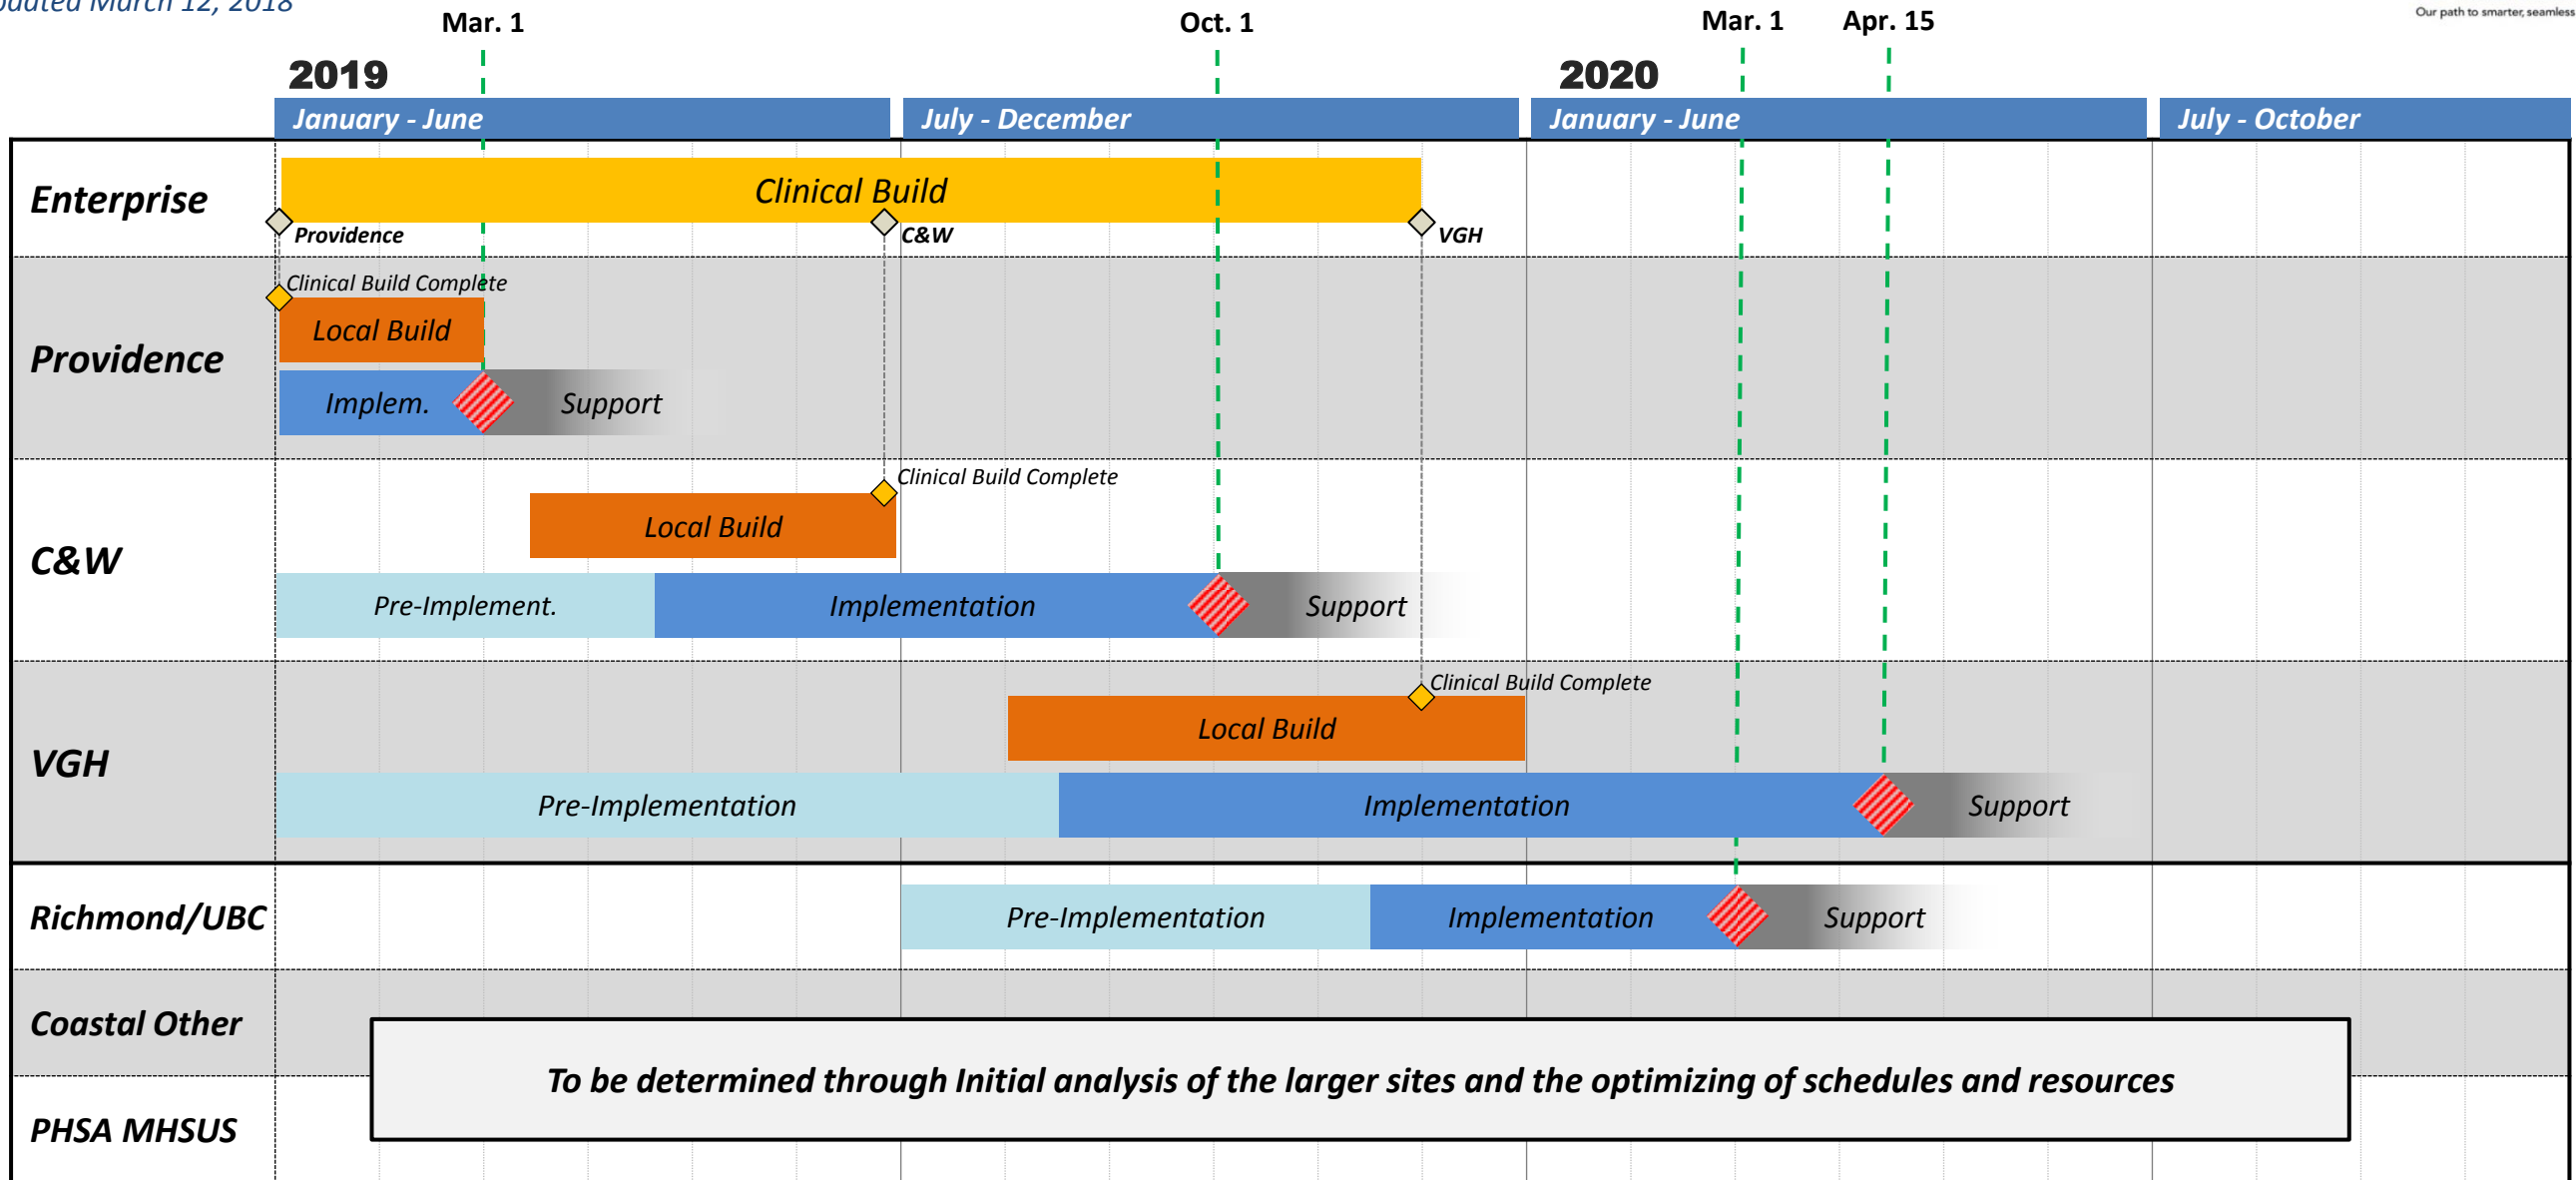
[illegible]dated March 12, 2018

Our path to smarter, seamless

Mar. 1
Oct. 1
Mar. 1
Apr. 15

2019
2020

January - June
July - December
January - June
July - October

Enterprise
Clinical Build
Providence
C&W
VGH

Providence
Clinical Build Complete
Local Build
Implem.
Support

C&W
Clinical Build Complete
Local Build
Pre-Implement.
Implementation
Support

VGH
Clinical Build Complete
Local Build
Pre-Implementation
Implementation
Support

Richmond/UBC
Pre-Implementation
Implementation
Support

Coastal Other
PHSA MHSUS
To be determined through Initial analysis of the larger sites and the optimizing of schedules and resources